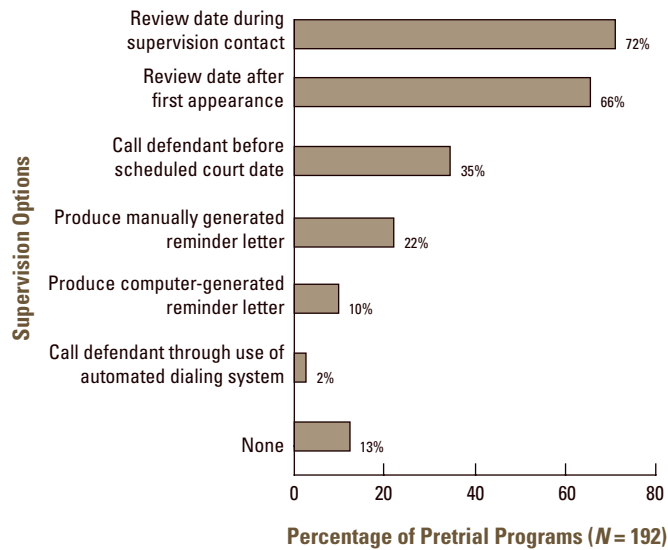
Supervision Options

Review date during supervision contact 72%

Review date after first appearance 66%

Call defendant before scheduled court date 35%

Produce manually generated reminder letter 22%

Produce computer-generated reminder letter 10%

Call defendant through use of automated dialing system 2%

None 13%

0 20 40 60 80

Percentage of Pretrial Programs ($N$ = 192)